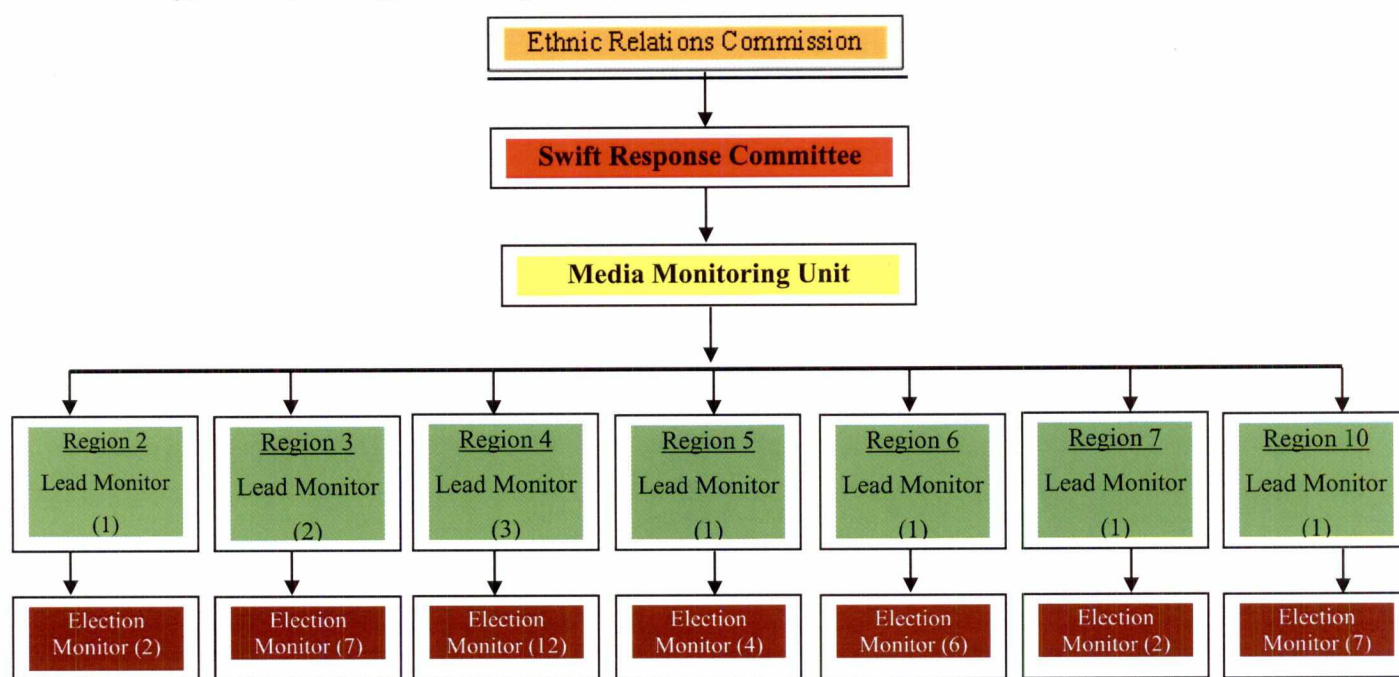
Ethnic Relations Commission

Swift Response Committee

Media Monitoring Unit

Region 2
Lead Monitor
(1)

Region 3
Lead Monitor
(2)

Region 4
Lead Monitor
(3)

Region 5
Lead Monitor
(1)

Region 6
Lead Monitor
(1)

Region 7
Lead Monitor
(1)

Region 10
Lead Monitor
(1)

Election Monitor (2)

Election Monitor (7)

Election Monitor (12)

Election Monitor (4)

Election Monitor (6)

Election Monitor (2)

Election Monitor (7)